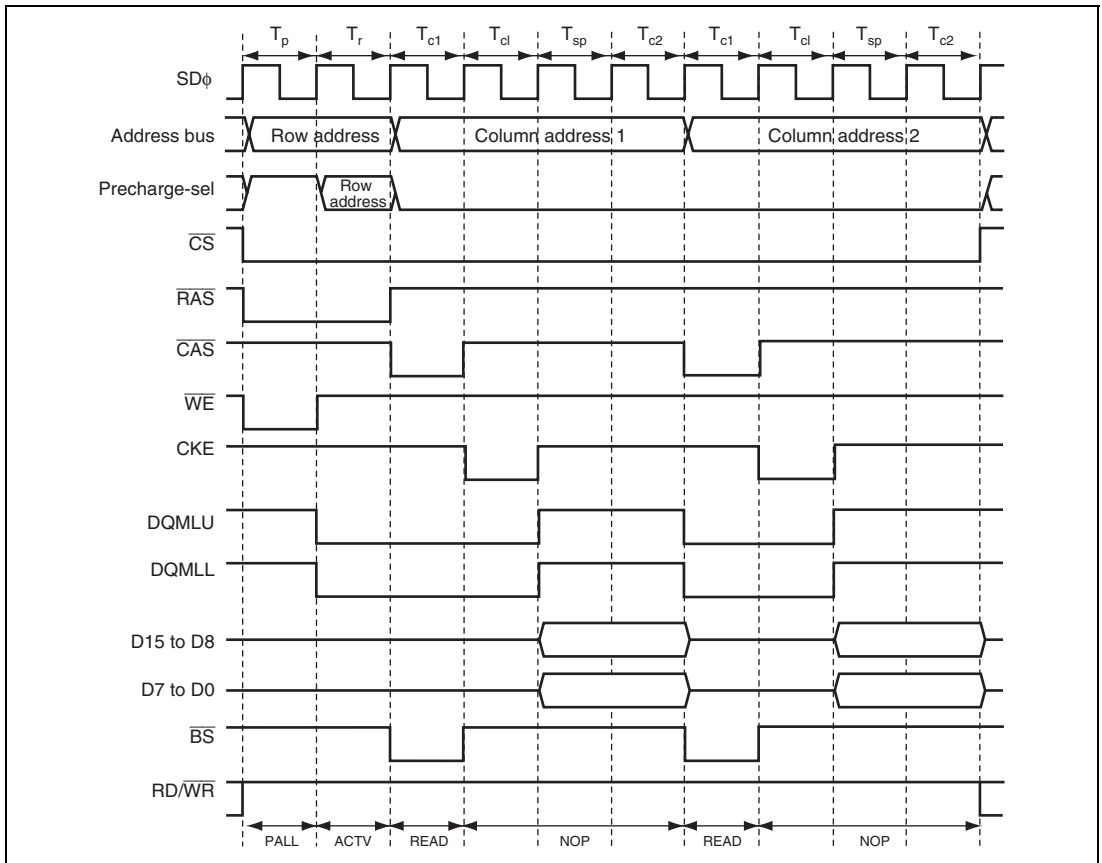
$T_p$ $T_r$ $T_{c1}$ $T_{cl}$ $T_{sp}$ $T_{c2}$ $T_{c1}$ $T_{cl}$ $T_{sp}$ $T_{c2}$

SD$\phi$

Address bus

Row address

Column address 1

Column address 2

Precharge-sel

Row address

$\overline{CS}$

$\overline{RAS}$

$\overline{CAS}$

$\overline{WE}$

CKE

DQMLU

DQMLL

D15 to D8

D7 to D0

$\overline{BS}$

RD/$\overline{WR}$

PALL ACTV READ NOP READ NOP